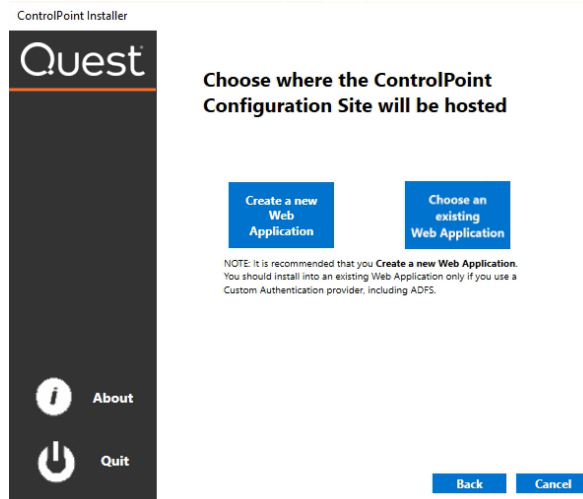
ControlPoint Installer

Quest

Choose where the ControlPoint Configuration Site will be hosted

Create a new Web Application

Choose an existing Web Application

NOTE: It is recommended that you **Create a new Web Application**. You should install into an existing Web Application only if you use a Custom Authentication provider, including ADFS.

About

Quit

Back

Cancel